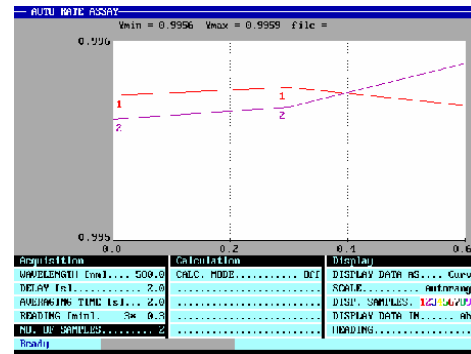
AUTO RATE ASSAY

Vmin = 0.9956 Vmax = 0.9959 file =

0.996

1
2
1
2

0.995
0.0
0.2
0.4
0.6

Acquisition
WAVELENGTH [nm]..... 500.0
DELAY [s]......... 2.0
AVERAGING TIME [s]... 2.0
READING [min]. 3× 0.3
NO. OF SAMPLES........ 2

Calculation
CALC. MODE............ Off

Display
DISPLAY DATA AS..... Curv
SCALE........... Autorang
DISP. SAMPLES. 1234567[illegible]
DISPLAY DATA IN...... Ab
HEADING..................

Ready